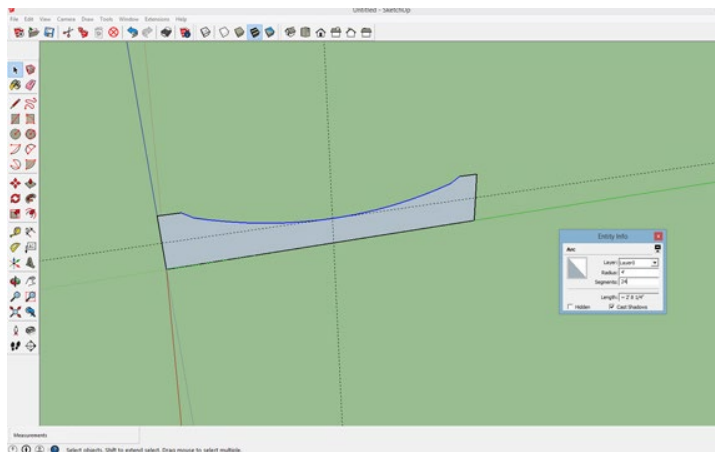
Untitled - SketchUp

File Edit View Camera Draw Tools Window Extensions Help

Entity Info

Arc

Layer: Layer0

Radius: 4'

Segments: 24

Length: ~ 2' 8 1/4"

Hidden

Cast Shadows

Measurements

Select objects. Shift to extend select. Drag mouse to select multiple.